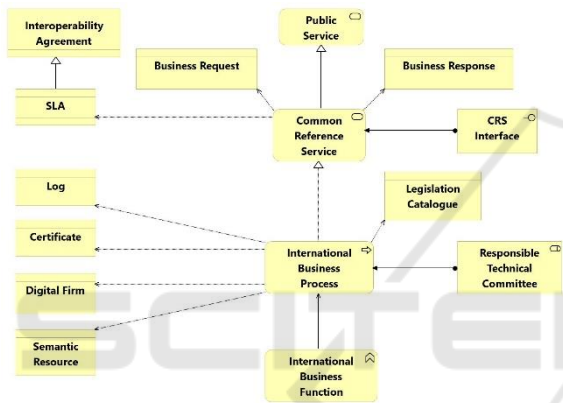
Interoperability Agreement

Public Service

Business Request

Business Response

SLA

Common Reference Service

CRS Interface

Log

Legislation Catalogue

Certificate

International Business Process

Responsible Technical Committee

Digital Firm

Semantic Resource

International Business Function

SCITE